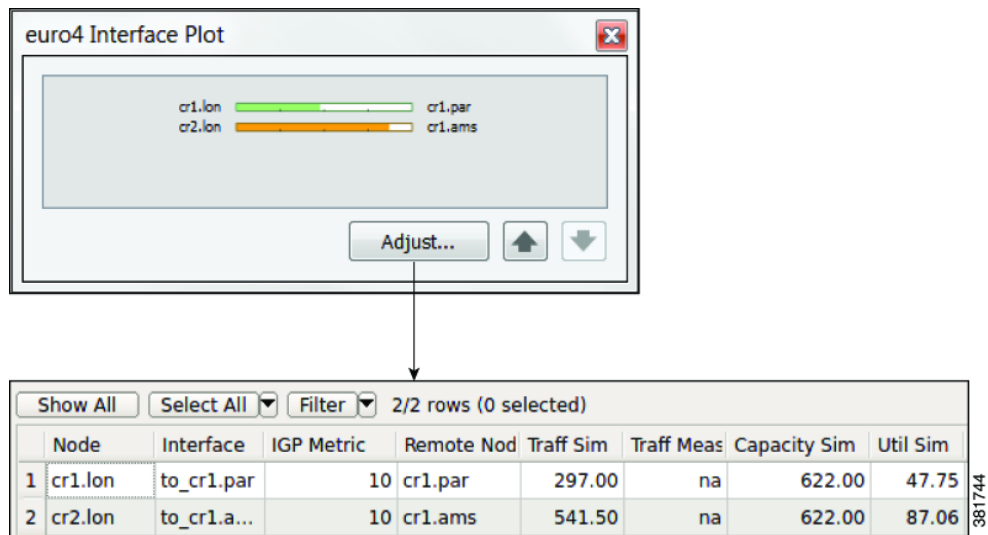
euro4 Interface Plot

cr1.lon cr1.par
cr2.lon cr1.ams

Adjust...

Show All Select All Filter 2/2 rows (0 selected)

| | Node | Interface | IGP Metric | Remote Nod | Traff Sim | Traff Meas | Capacity Sim | Util Sim |
|---|---|---|---|---|---|---|---|---|
| 1 | cr1.lon | to_cr1.par | 10 | cr1.par | 297.00 | na | 622.00 | 47.75 |
| 2 | cr2.lon | to_cr1.a... | 10 | cr1.ams | 541.50 | na | 622.00 | 87.06 |

381744